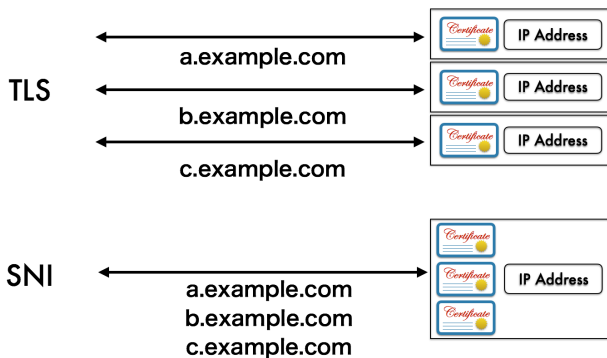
TLS

a.example.com

Certificate IP Address

b.example.com

Certificate IP Address

c.example.com

Certificate IP Address

SNI

a.example.com
b.example.com
c.example.com

Certificate
Certificate IP Address
Certificate